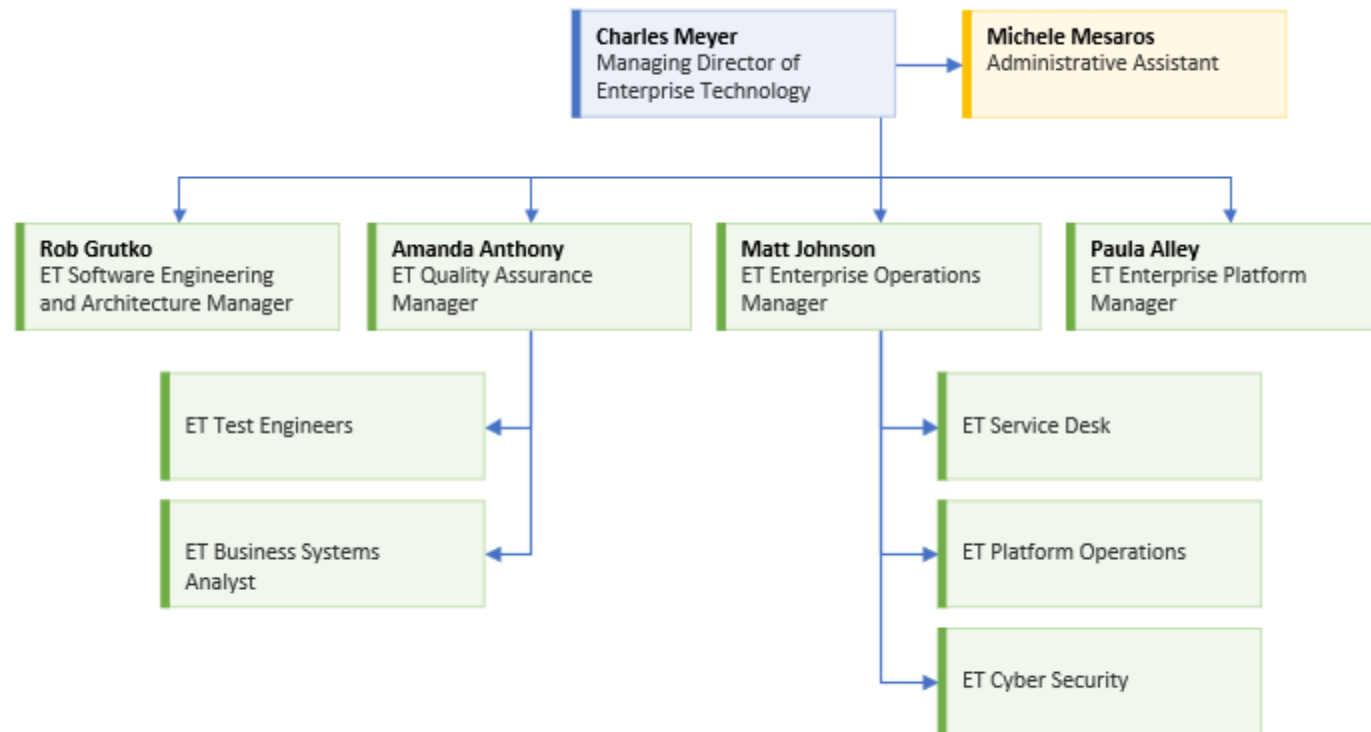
**Charles Meyer**
Managing Director of Enterprise Technology

**Michele Mesaros**
Administrative Assistant

**Rob Grutko**
ET Software Engineering and Architecture Manager

**Amanda Anthony**
ET Quality Assurance Manager

**Matt Johnson**
ET Enterprise Operations Manager

**Paula Alley**
ET Enterprise Platform Manager

ET Test Engineers

ET Business Systems Analyst

ET Service Desk

ET Platform Operations

ET Cyber Security